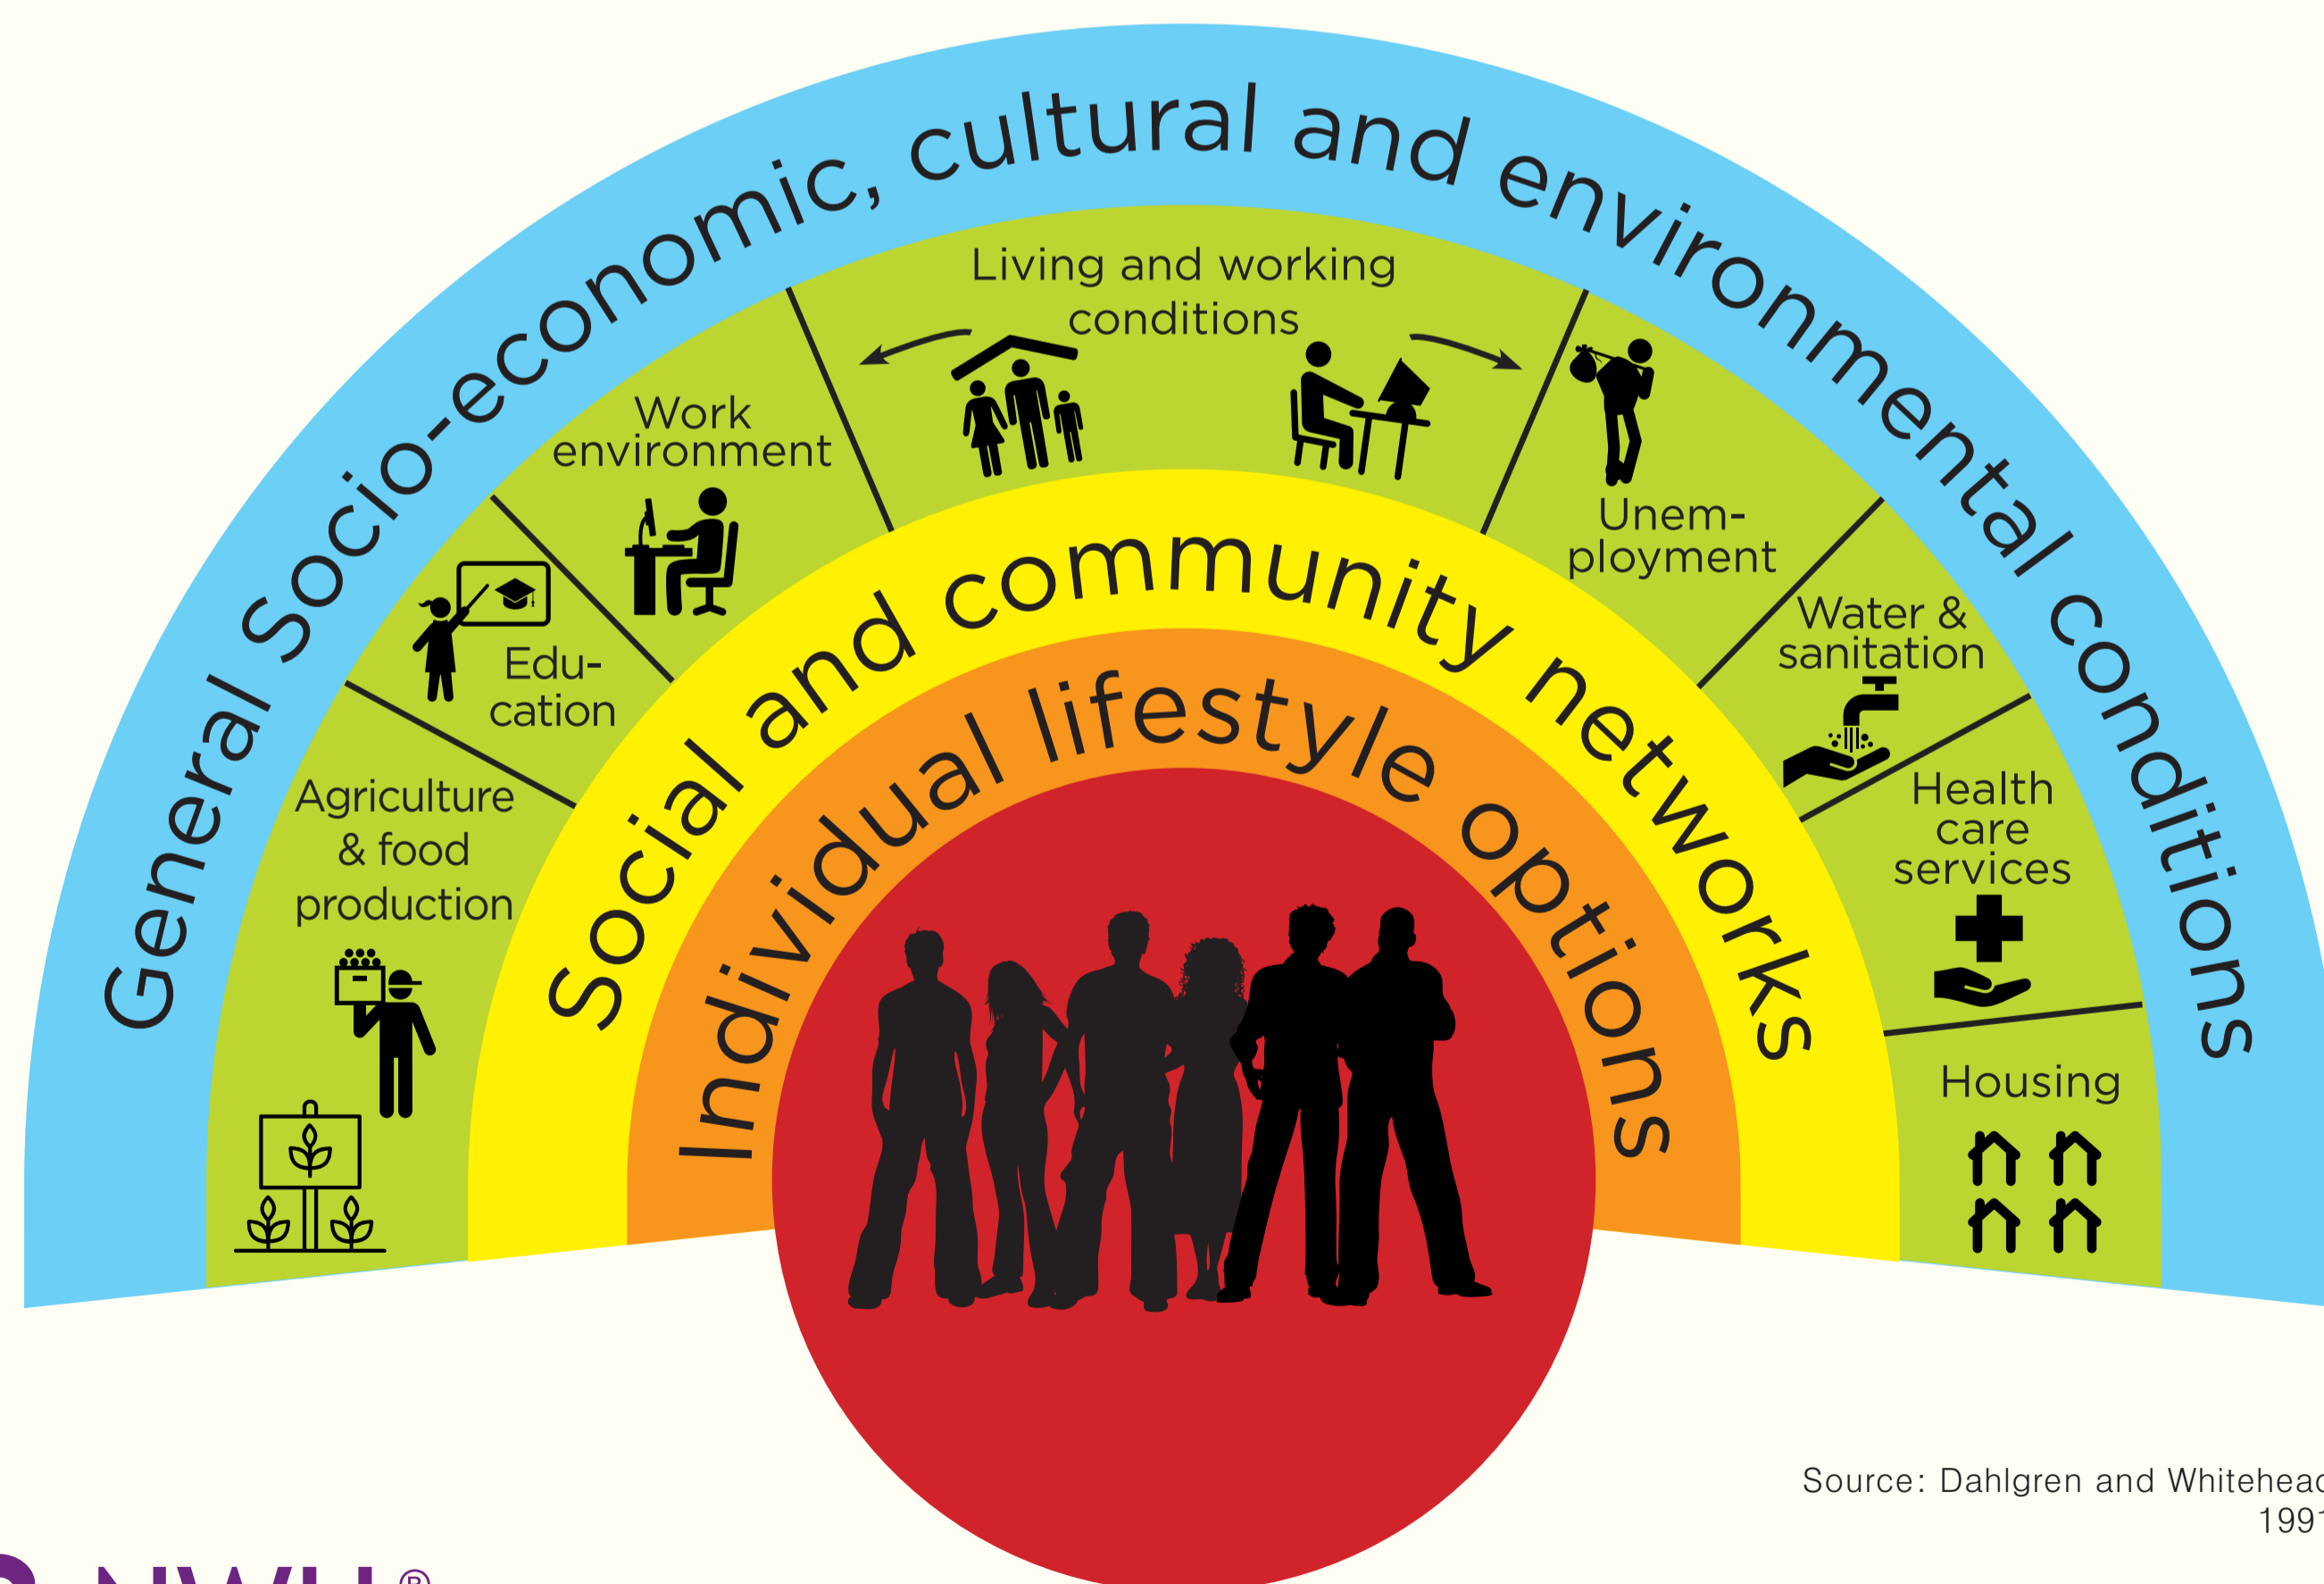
General Socio-economic, cultural and environmental conditions

Living and working conditions

Work environment

Edu-cation

Agriculture & food production

Unem-ployment

Water & sanitation

Health care services

Housing

Social and community networks

Individual lifestyle options

Source: Dahlgren and Whitehea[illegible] 199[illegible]

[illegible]NWH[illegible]®